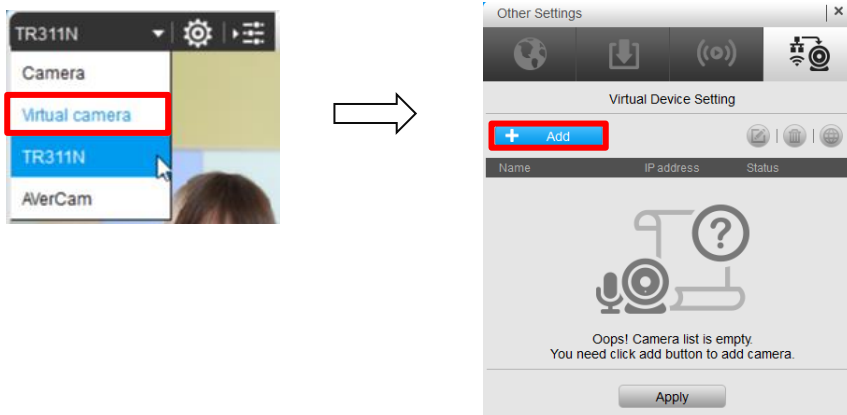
TR311N

Camera

Virtual camera

TR311N

AVerCam

Other Settings

×

Virtual Device Setting

+ Add

| Name | IP address | Status |
|---|---|---|

Oops! Camera list is empty.
You need click add button to add camera.

Apply